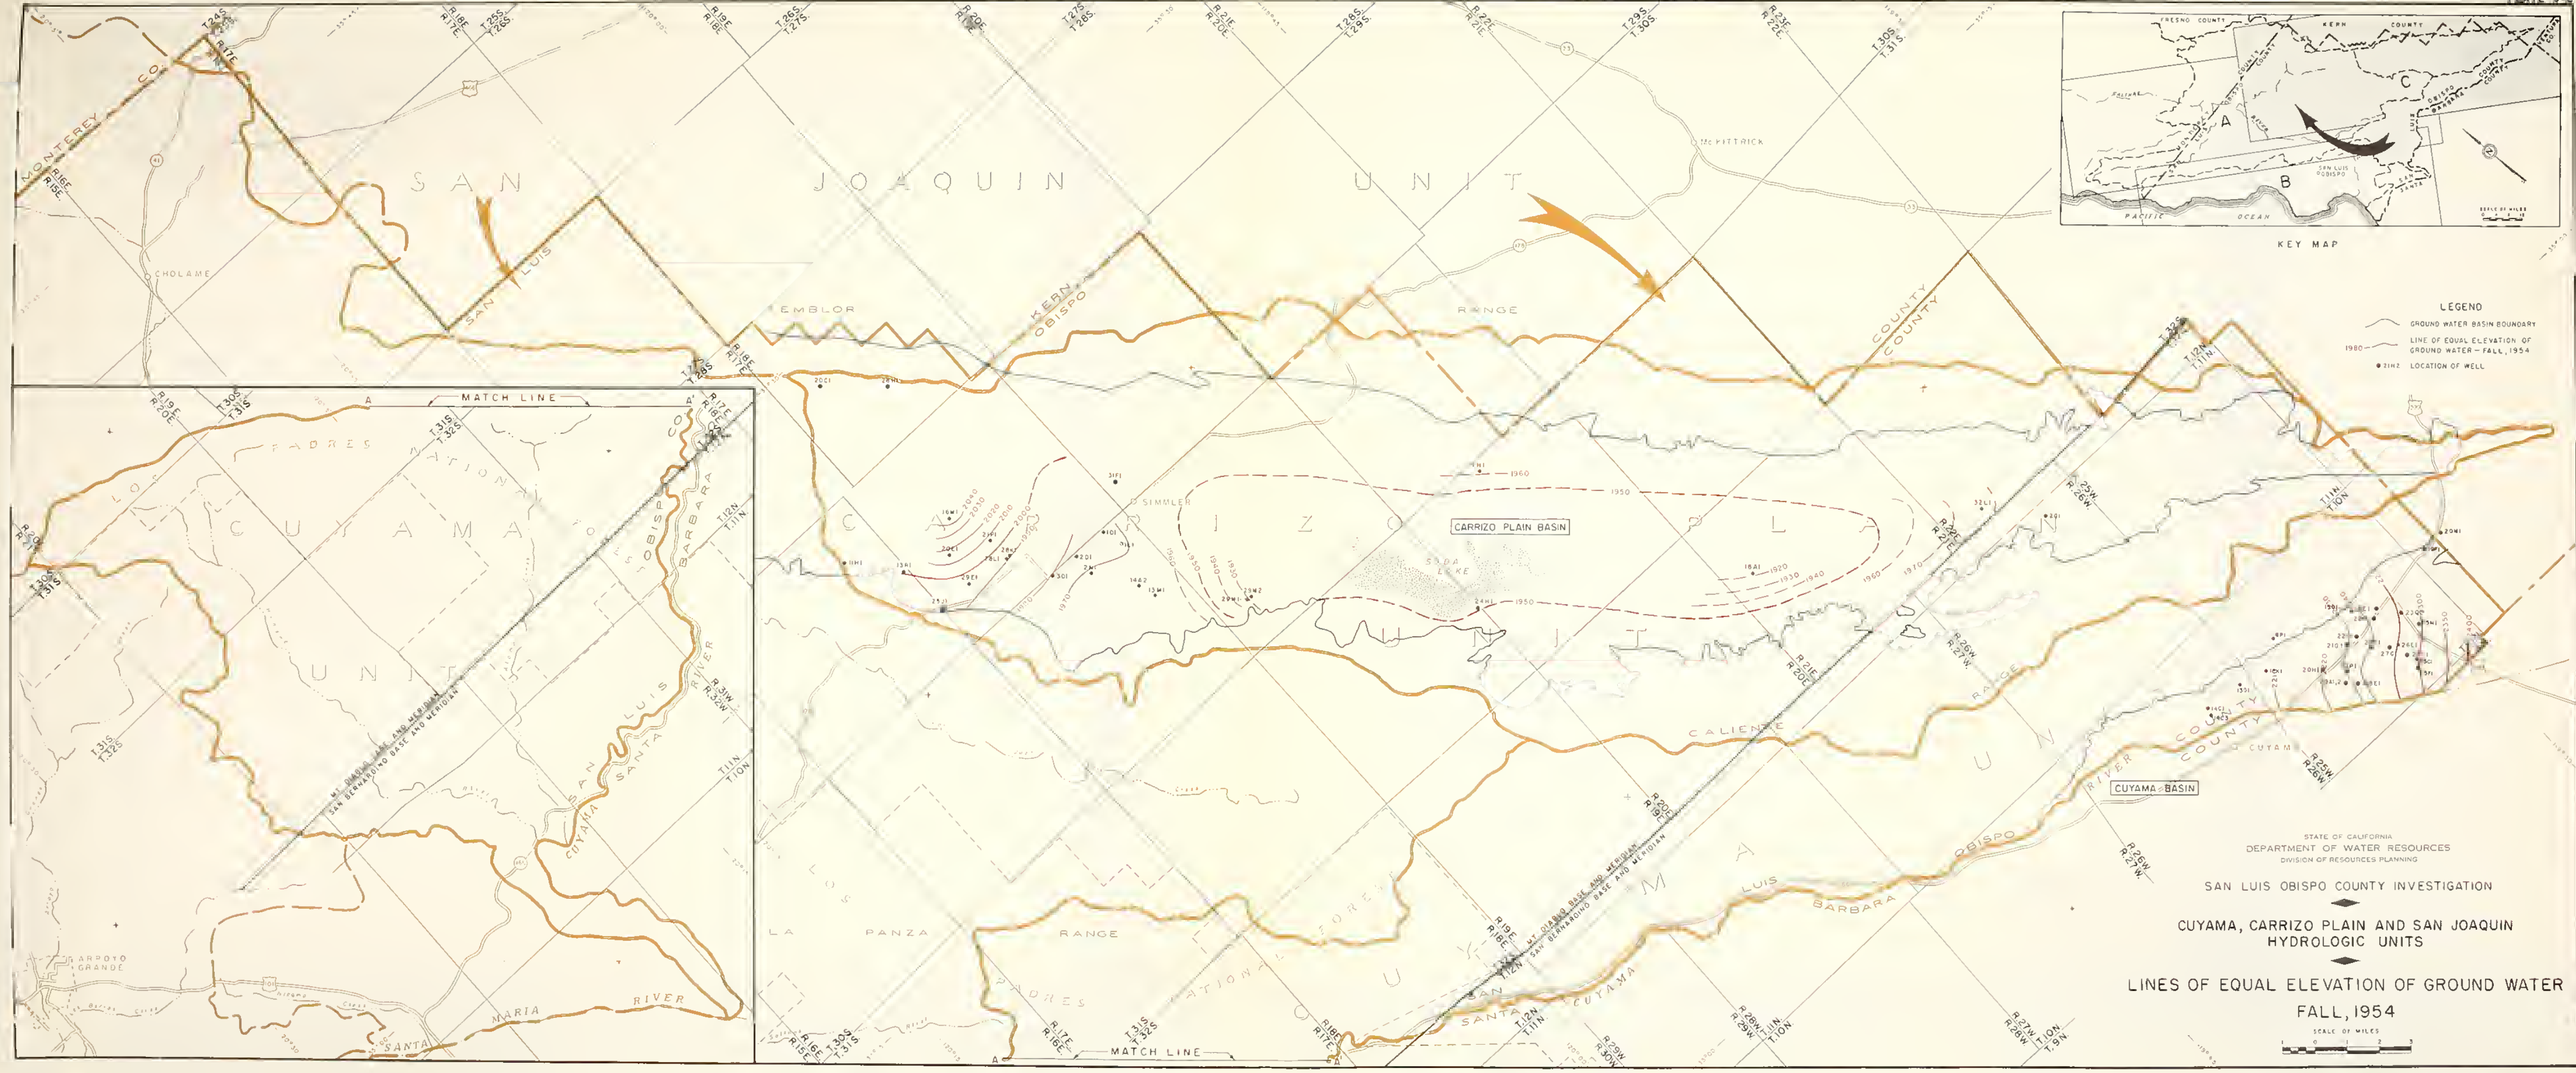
KEY MAP

FRESNO COUNTY
KERN COUNTY
A
B
C
PACIFIC OCEAN
SAN LUIS OBISPO

LEGEND
GROUND WATER BASIN BOUNDARY
LINE OF EQUAL ELEVATION OF GROUND WATER – FALL, 1954
LOCATION OF WELL

SAN JOAQUIN UNIT
CARRIZO PLAIN BASIN
CARRIZO UNIT
CUYAMA UNIT
CUYAMA BASIN
TEMBLOR RANGE
CALIENTE RANGE
LA PANZA RANGE
LOS PADRES NATIONAL FOREST
SODA LAKE
SIMMLER
CHOLAME
MC KITTRICK
ARROYO GRANDE
CUYAMA
SANTA MARIA RIVER
CUYAMA RIVER
MONTEREY CO.
SAN LUIS OBISPO COUNTY
KERN COUNTY
SANTA BARBARA COUNTY
MATCH LINE
MT. DIABLO BASE AND MERIDIAN
SAN BERNARDINO BASE AND MERIDIAN

STATE OF CALIFORNIA
DEPARTMENT OF WATER RESOURCES
DIVISION OF RESOURCES PLANNING

SAN LUIS OBISPO COUNTY INVESTIGATION

CUYAMA, CARRIZO PLAIN AND SAN JOAQUIN HYDROLOGIC UNITS

LINES OF EQUAL ELEVATION OF GROUND WATER
FALL, 1954

SCALE OF MILES